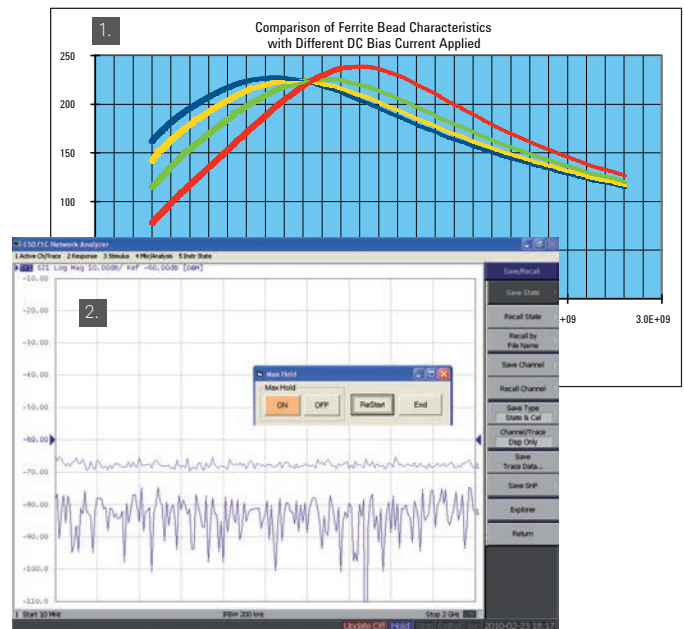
1.

Comparison of Ferrite Bead Characteristics with Different DC Bias Current Applied

250
200
150
100

+09
3.0E+09

E5071C Network Analyzer

1 Active Ch/Trace 2 Response 3 Stimulus 4 Mkr/Analysis 5 Instr State

Tr1 S21 Log Mag 10.00dB/ Ref -60.00dB [dBM]

-10.00
-20.00
-30.00
-40.00
-50.00
-60.00
-70.00
-80.00
-90.00
-100.0
-110.0

2.

Max Hold
Max Hold
ON
OFF
ReStart
End

Save/Recall
Save State
Recall State
Recall by File Name
Save Channel
Recall Channel
Save Type State & Cal
Channel/Trace Disp Only
Save Trace Data...
Save SnP
Explorer
Return

1 Start 10 MHz
IFBW 200 kHz
Stop 2 GHz

Update Off
Hold
2010-02-23 18:17